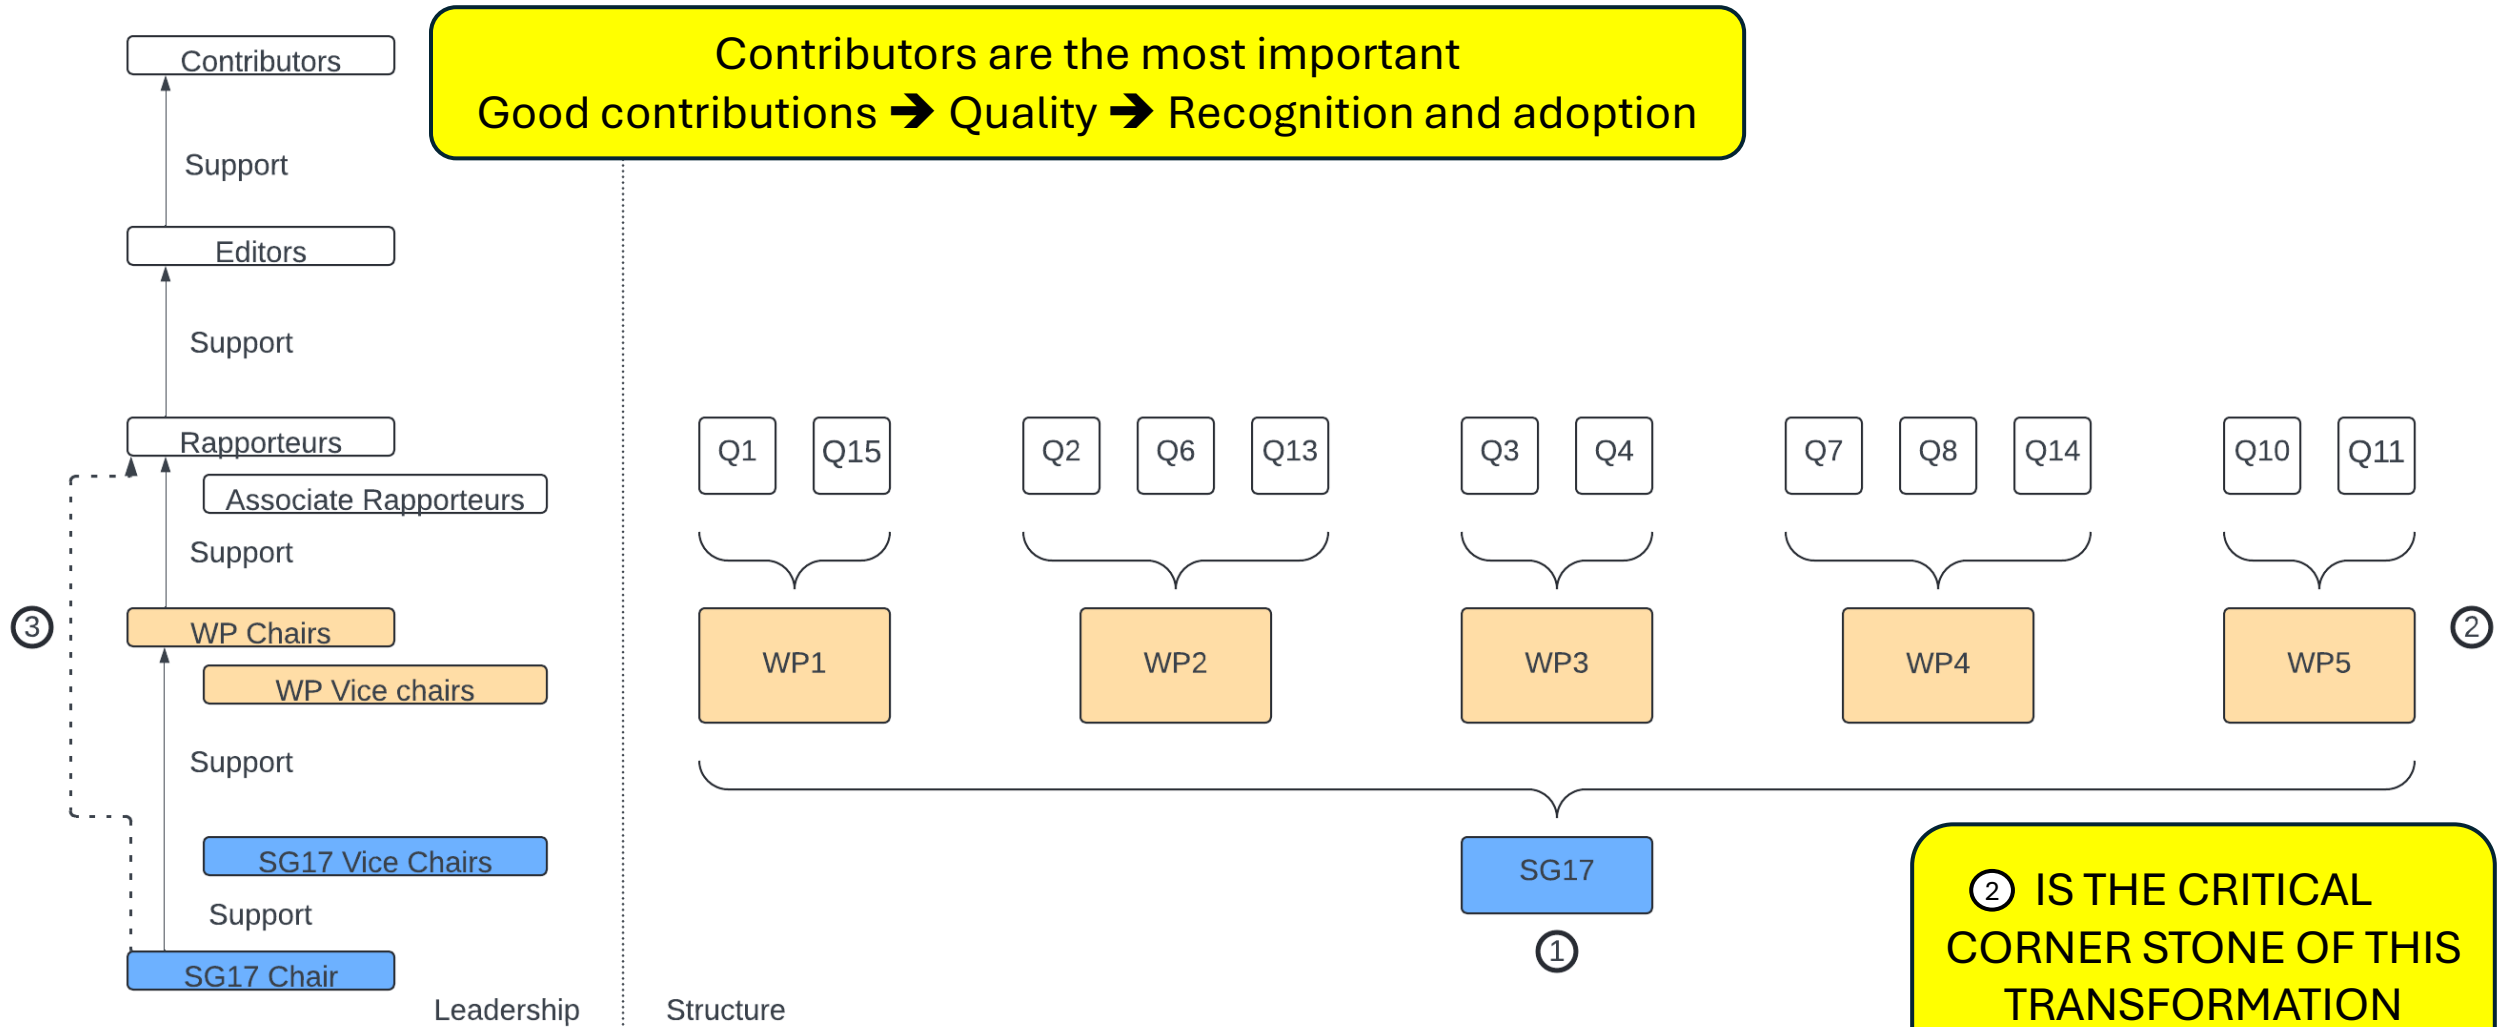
Contributors are the most important
Good contributions ➔ Quality ➔ Recognition and adoption

Contributors

Support

Editors

Support

Rapporteurs

Associate Rapporteurs

Support

③

WP Chairs

WP Vice chairs

Support

SG17 Vice Chairs

Support

SG17 Chair

Leadership

Q1 Q15 Q2 Q6 Q13 Q3 Q4 Q7 Q8 Q14 Q10 Q11

WP1 WP2 WP3 WP4 WP5

②

SG17

①

Structure

② IS THE CRITICAL CORNER STONE OF THIS TRANSFORMATION